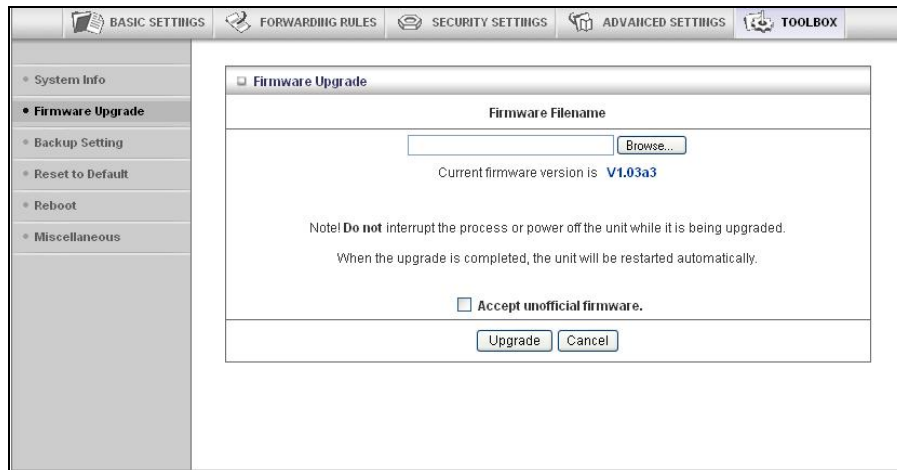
BASIC SETTINGS FORWARDING RULES SECURITY SETTINGS ADVANCED SETTINGS TOOLBOX

System Info
Firmware Upgrade
Backup Setting
Reset to Default
Reboot
Miscellaneous

Firmware Upgrade

Firmware Filename

Browse...

Current firmware version is V1.03a3

Note! Do not interrupt the process or power off the unit while it is being upgraded.

When the upgrade is completed, the unit will be restarted automatically.

Accept unofficial firmware.

Upgrade Cancel